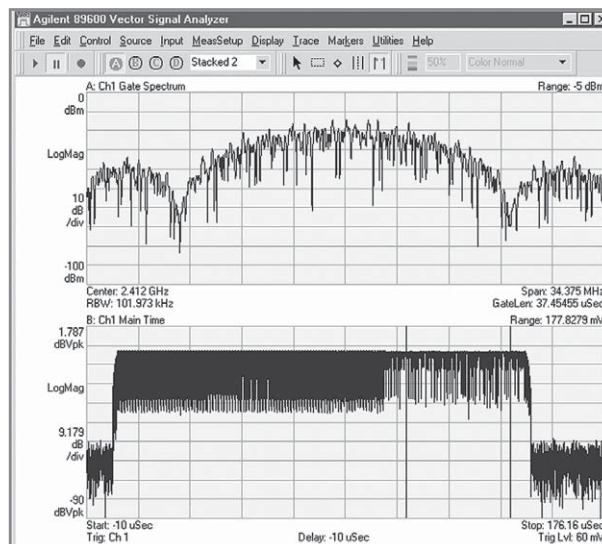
Agilent 89600 Vector Signal Analyzer

File Edit Control Source Input MeasSetup Display Trace Markers Utilities Help

A B C D Stacked 2 50% Color Normal

A: Ch1 Gate Spectrum
Range: -5 dBm

0 dBm

LogMag

10 dB /div

-100 dBm

Center: 2.412 GHz
RBW: 101.973 kHz
Span: 34.375 MHz
GateLen: 37.45455 uSec

B: Ch1 Main Time
Range: 177.8279 mV

1.787 dBVpk

LogMag

9.179 dB /div

-90 dBVpk

Start: -10 uSec
Trig: Ch 1
Delay: -10 uSec
Stop: 176.16 uSec
Trig Lvl: 60 mV